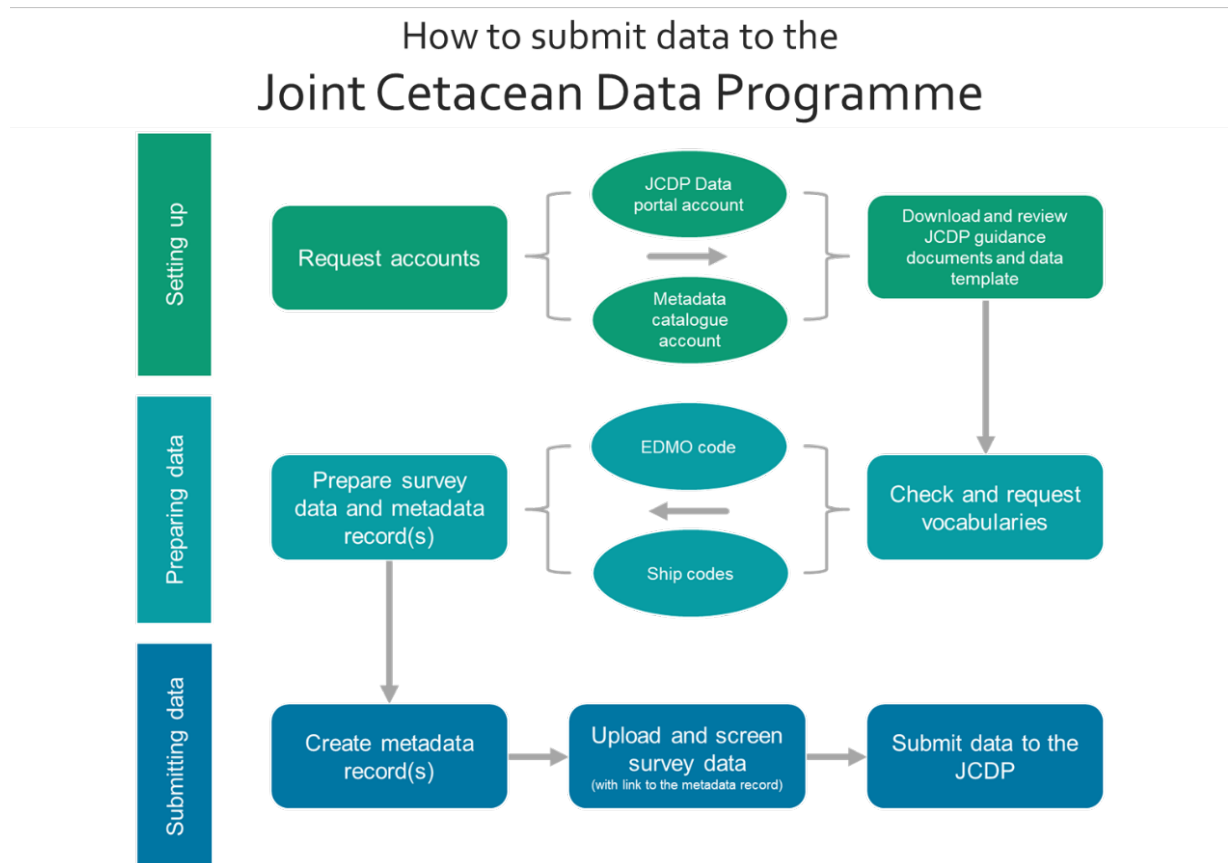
How to submit data to the
Joint Cetacean Data Programme

Setting up

Request accounts

JCDP Data portal account

Metadata catalogue account

Download and review JCDP guidance documents and data template

Preparing data

Prepare survey data and metadata record(s)

EDMO code

Ship codes

Check and request vocabularies

Submitting data

Create metadata record(s)

Upload and screen survey data
(with link to the metadata record)

Submit data to the JCDP